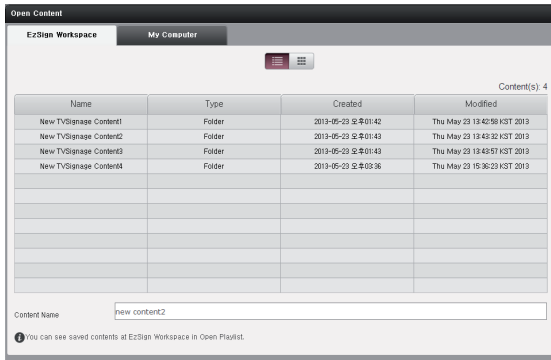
Open Content

EzSign Workspace | My Computer

Content(s): 4

| Name | Type | Created | Modified |
|---|---|---|---|
| New TVSignage Content1 | Folder | 2013-05-23 오후01:42 | Thu May 23 13:42:58 KST 2013 |
| New TVSignage Content2 | Folder | 2013-05-23 오후01:43 | Thu May 23 13:43:32 KST 2013 |
| New TVSignage Content3 | Folder | 2013-05-23 오후01:43 | Thu May 23 13:43:57 KST 2013 |
| New TVSignage Content4 | Folder | 2013-05-23 오후03:36 | Thu May 23 15:36:23 KST 2013 |

Content Name new content2

You can see saved contents at EzSign Workspace in Open Playlist.